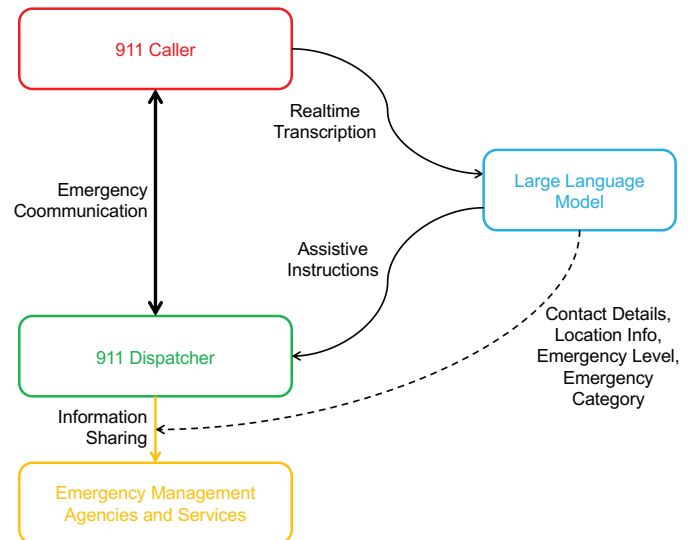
911 Caller

Realtime Transcription

Large Language Model

Emergency Coommunication

Assistive Instructions

Contact Details, Location Info, Emergency Level, Emergency Category

911 Dispatcher

Information Sharing

Emergency Management Agencies and Services